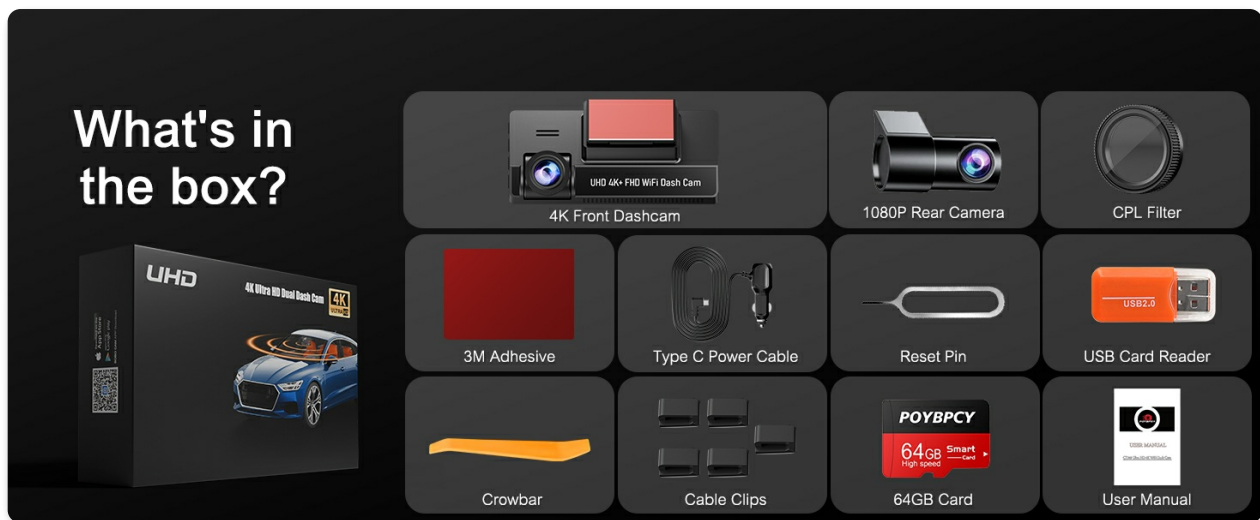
What's in the box?

UHD

4K Ultra HD Dual Dash Cam

4K

UHD 4K+ FHD WiFi Dash Cam

4K Front Dashcam

1080P Rear Camera

CPL Filter

3M Adhesive

Type C Power Cable

Reset Pin

USB2.0

USB Card Reader

Crowbar

Cable Clips

POYBPCY

64GB Smart Card

High speed

64GB Card

USER MANUAL

User Manual